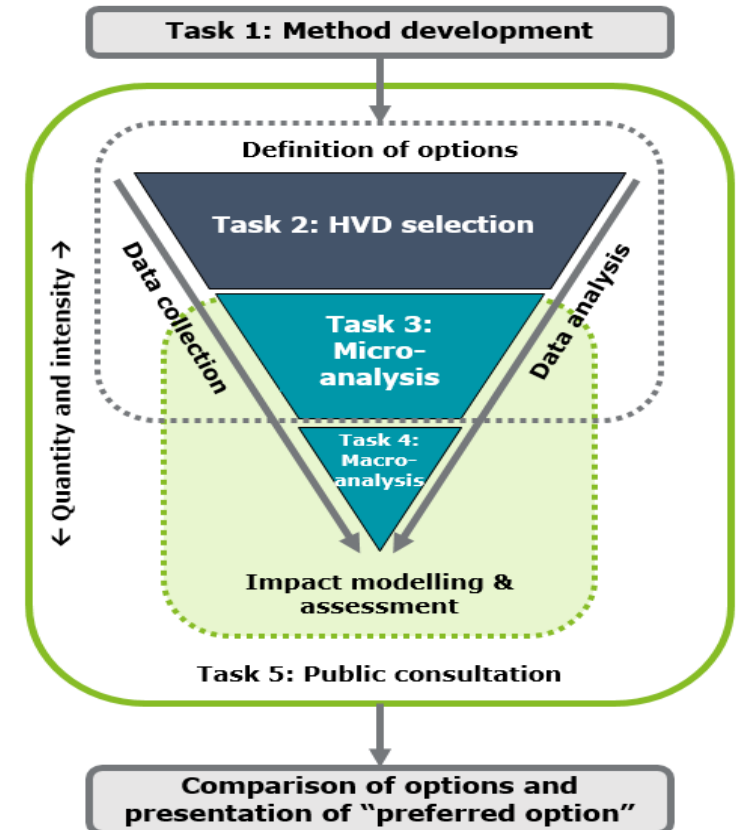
Task 1: Method development

Definition of options

Task 2: HVD selection

Task 3: Micro-analysis

Task 4: Macro-analysis

Data collection

Data analysis

← Quantity and intensity →

Impact modelling & assessment

Task 5: Public consultation

Comparison of options and presentation of "preferred option"